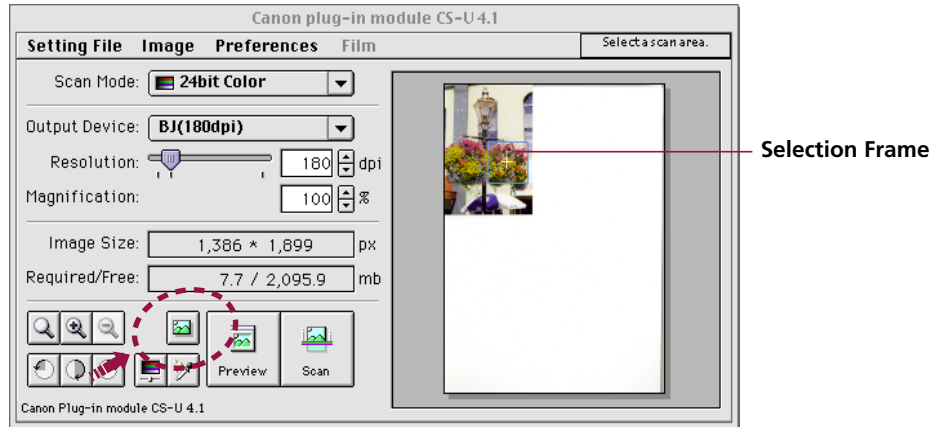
Canon plug-in module CS-U 4.1

Setting File Image Preferences Film

Select a scan area.

Scan Mode: 24bit Color

Output Device: BJ(180dpi)

Resolution: 180 dpi

Magnification: 100 %

Image Size: 1,386 * 1,899 px

Required/Free: 7.7 / 2,095.9 mb

Preview

Scan

Canon Plug-in module CS-U 4.1

Selection Frame